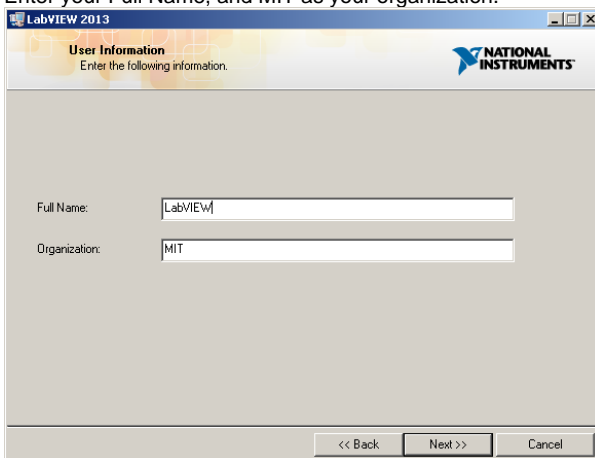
Enter your Full Name, and MIT as your organization.

LabVIEW 2013

User Information
Enter the following information.

NATIONAL INSTRUMENTS

Full Name: LabVIEW

Organization: MIT

<< Back Next >> Cancel